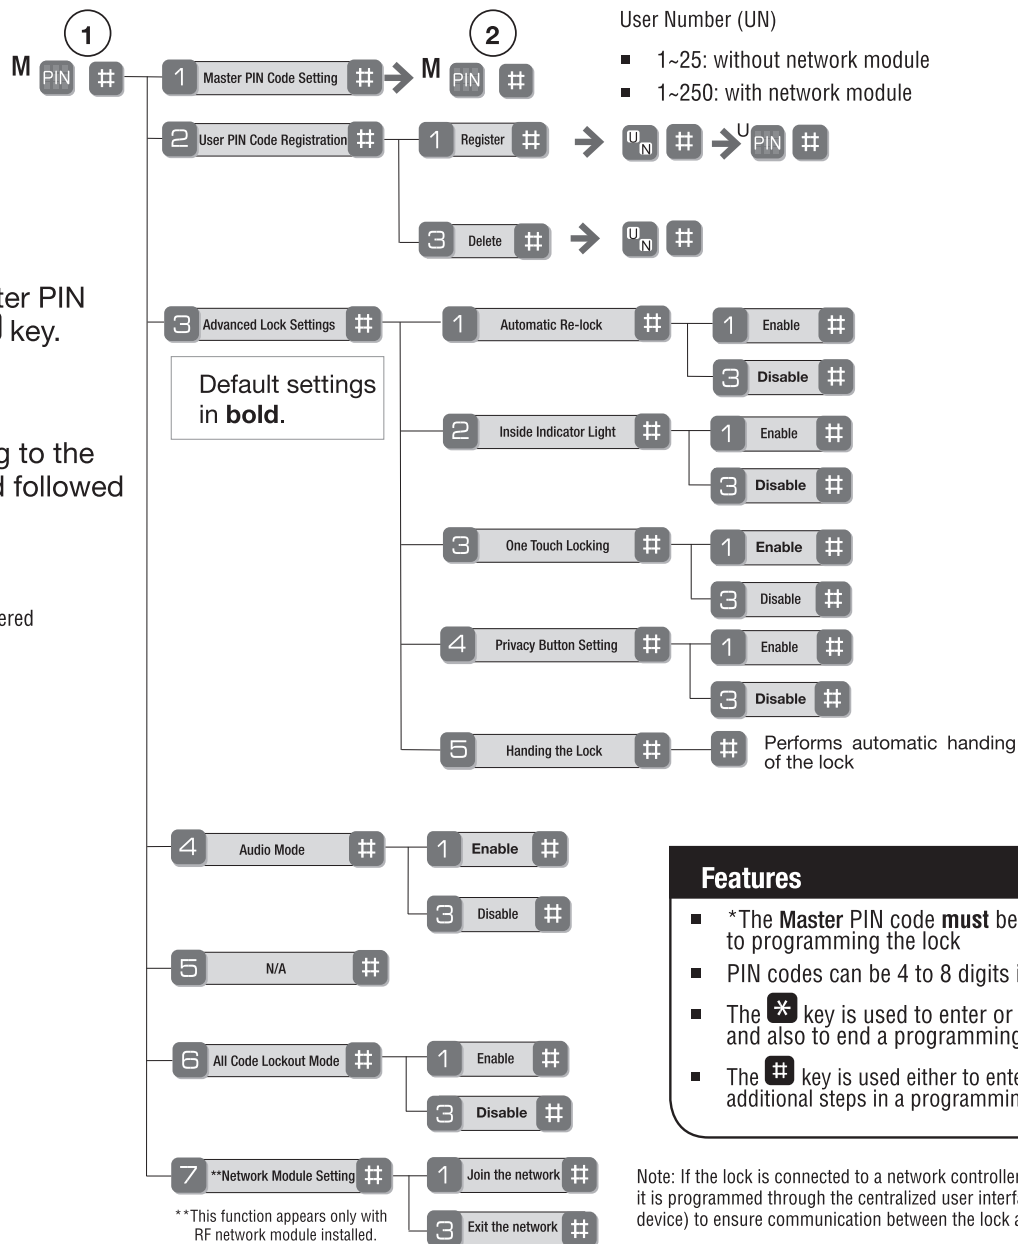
1

M PIN #

1 Master PIN Code Setting # M PIN #

2

User Number (UN)

■ 1~25: without network module

■ 1~250: with network module

2 User PIN Code Registration # 1 Register # UN # UPIN #

3 Delete # UN #

ter PIN
key.

g to the
followed

ered

3 Advanced Lock Settings #

Default settings in **bold**.

1 Automatic Re-lock # 1 Enable #
3 **Disable** #

2 Inside Indicator Light # 1 Enable #
3 **Disable** #

3 One Touch Locking # 1 **Enable** #
3 Disable #

4 Privacy Button Setting # 1 Enable #
3 **Disable** #

5 Handing the Lock # # Performs automatic handing of the lock

4 Audio Mode # 1 **Enable** #
3 Disable #

5 N/A #

6 All Code Lockout Mode # 1 Enable #
3 **Disable** #

7 **Network Module Setting # 1 Join the network #
3 Exit the network #

**This function appears only with RF network module installed.

Features

■ *The **Master** PIN code **must** be to programming the lock

■ PIN codes can be 4 to 8 digits i

■ The * key is used to enter or and also to end a programming

■ The # key is used either to ente additional steps in a programmin

Note: If the lock is connected to a network controller it is programmed through the centralized user interf device) to ensure communication between the lock a